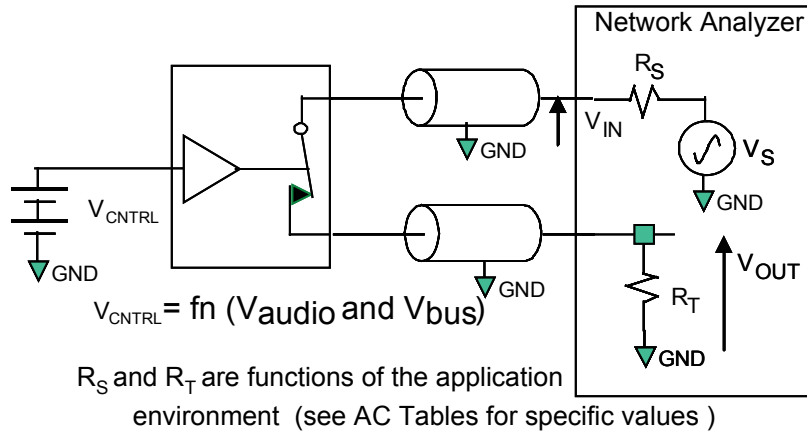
Network Analyzer

$R_S$

$V_{IN}$

$V_S$

GND

GND

$V_{CNTRL}$

GND

GND

$V_{OUT}$

$R_T$

GND

$V_{CNTRL}$= fn ($V_{audio}$ and $V_{bus}$)

$R_S$ and $R_T$ are functions of the application environment (see AC Tables for specific values )